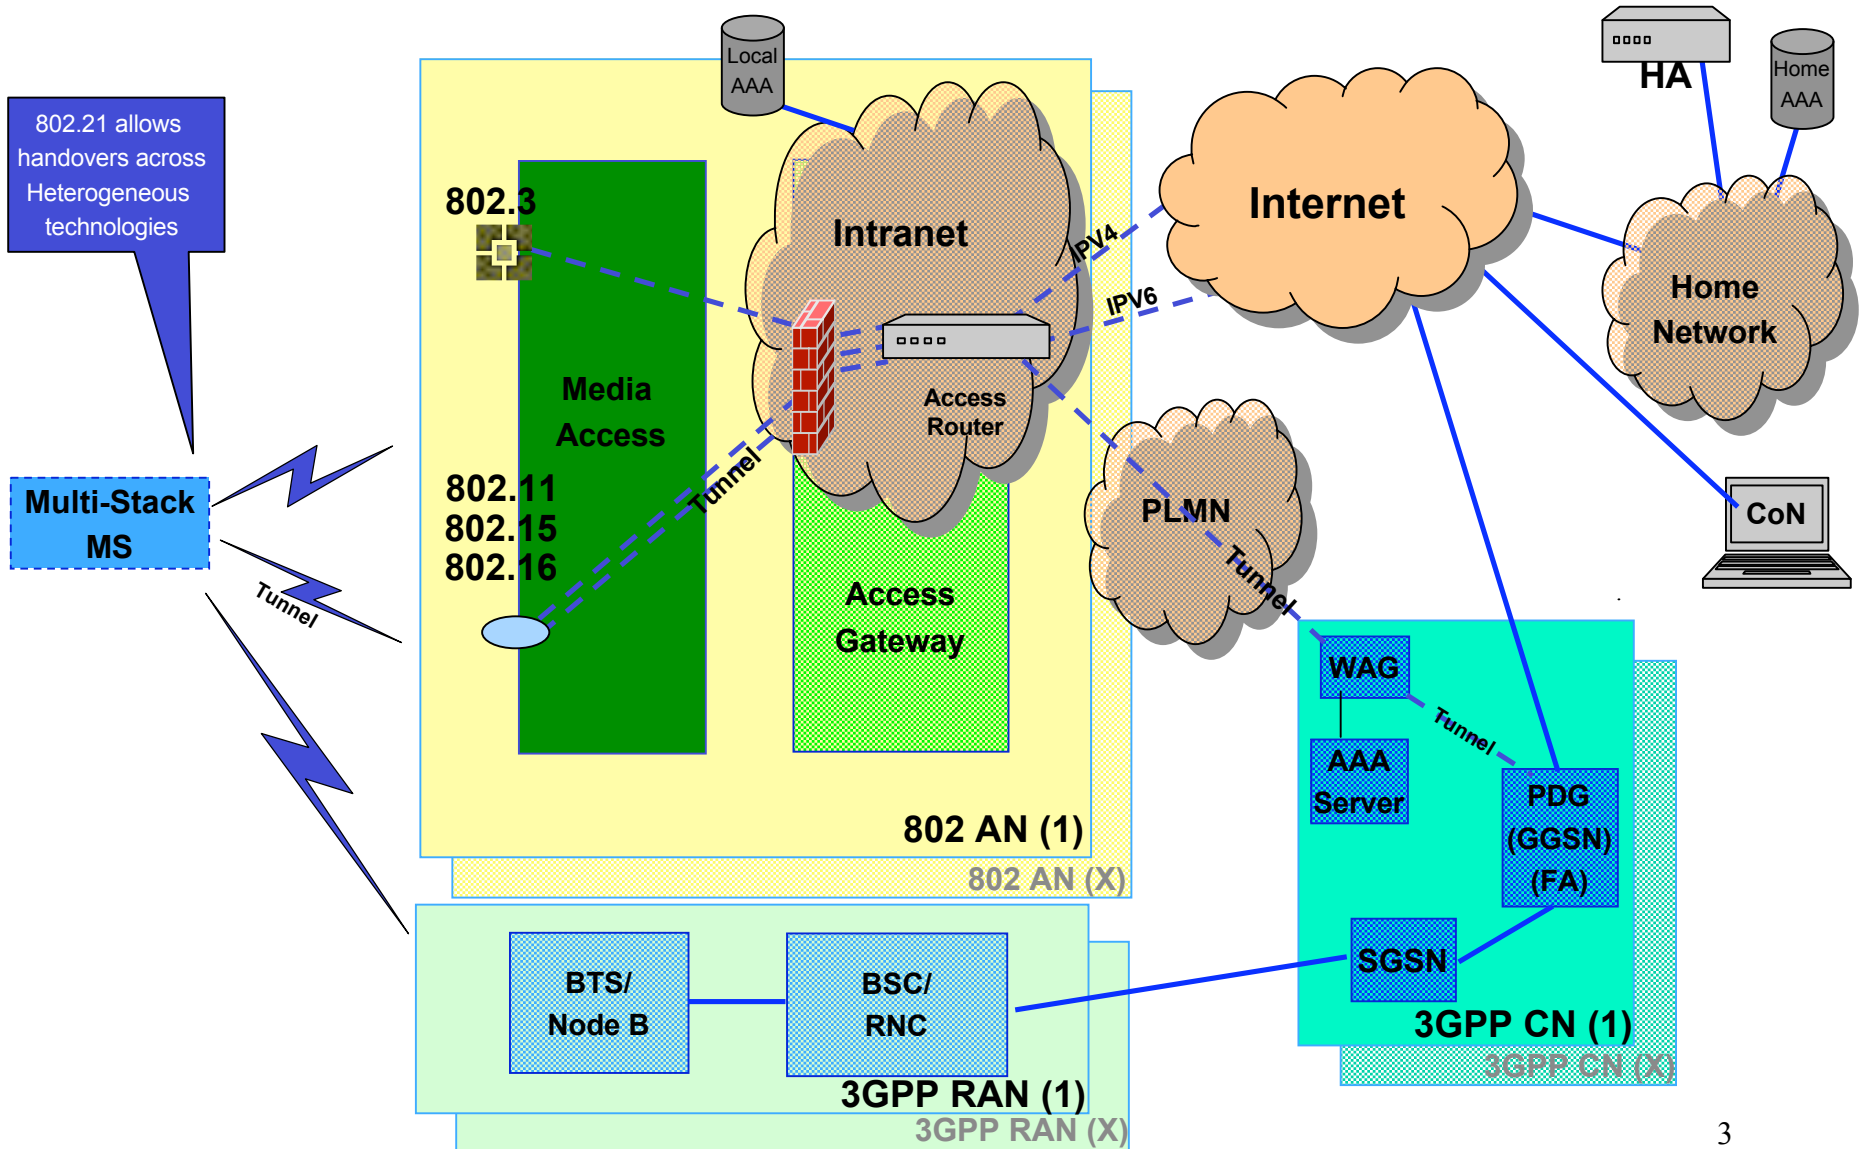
802.21 allows handovers across Heterogeneous technologies

Multi-Stack MS

Tunnel

Local AAA

802.3

Media Access

802.11
802.15
802.16

Tunnel

Intranet

IPV4

IPV6

Access Router

Access Gateway

802 AN (1)

802 AN (X)

Internet

HA

Home AAA

Home Network

PLMN

Tunnel

CoN

WAG

AAA Server

Tunnel

PDG (GGSN) (FA)

SGSN

3GPP CN (1)

3GPP CN (X)

BTS/ Node B

BSC/ RNC

3GPP RAN (1)

3GPP RAN (X)

3